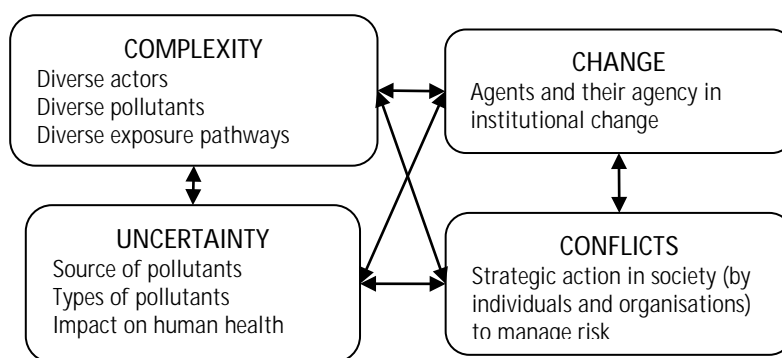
COMPLEXITY
Diverse actors
Diverse pollutants
Diverse exposure pathways

CHANGE
Agents and their agency in institutional change

UNCERTAINTY
Source of pollutants
Types of pollutants
Impact on human health

CONFLICTS
Strategic action in society (by individuals and organisations) to manage risk